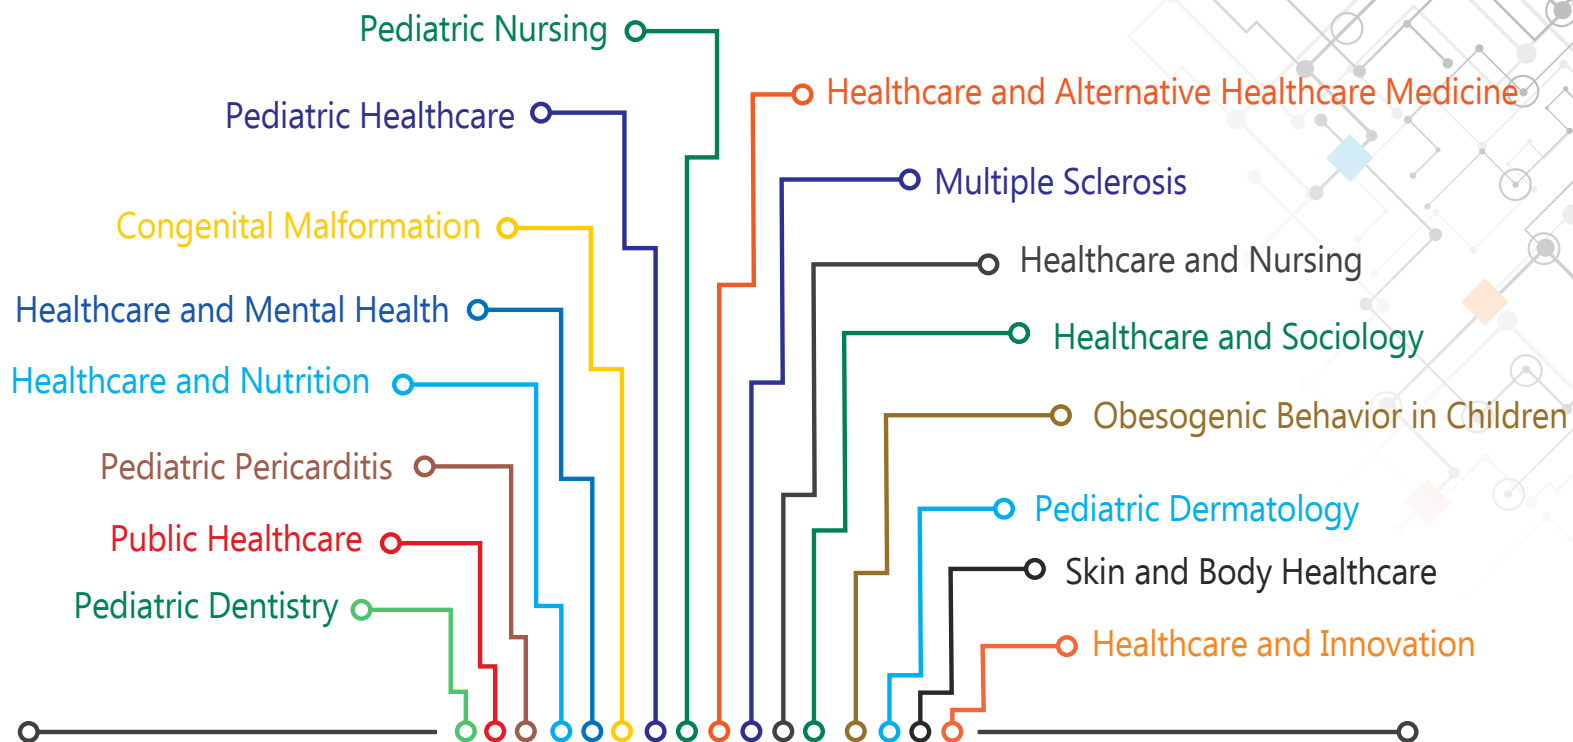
Pediatric Nursing

Pediatric Healthcare

Congenital Malformation

Healthcare and Mental Health

Healthcare and Nutrition

Pediatric Pericarditis

Public Healthcare

Pediatric Dentistry

Healthcare and Alternative Healthcare Medicine

Multiple Sclerosis

Healthcare and Nursing

Healthcare and Sociology

Obesogenic Behavior in Children

Pediatric Dermatology

Skin and Body Healthcare

Healthcare and Innovation